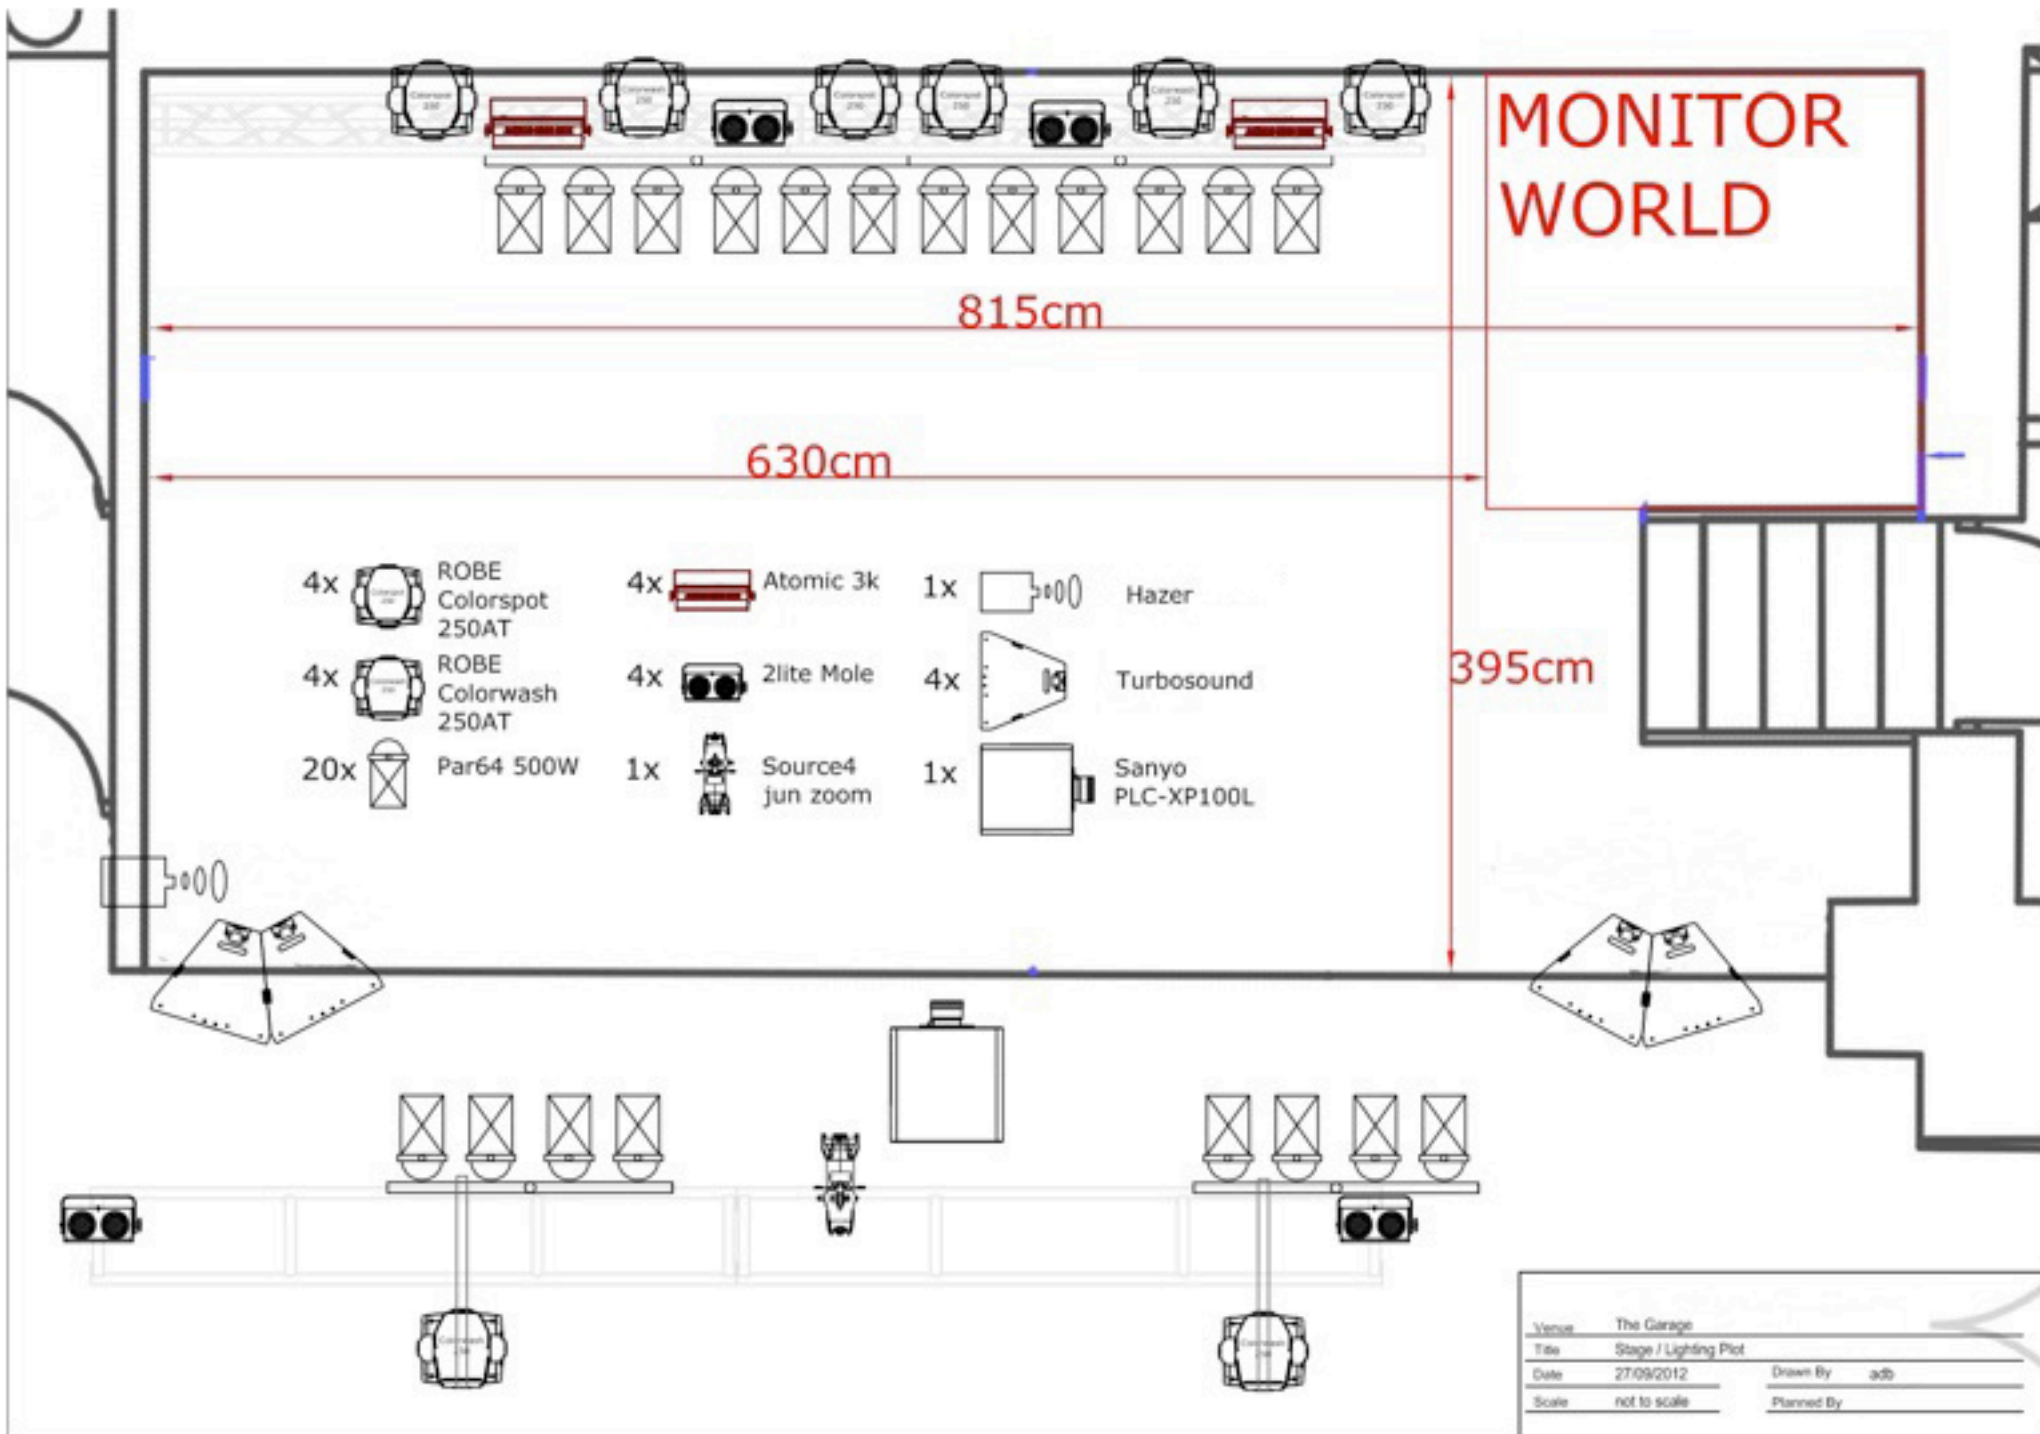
MONITOR WORLD

815cm

630cm

395cm

4x ROBE Colorspot 250AT

4x ROBE Colorwash 250AT

20x Par64 500W

4x Atomic 3k

4x 2lite Mole

1x Source4 jun zoom

1x Hazer

4x Turbosound

1x Sanyo PLC-XP100L

Venue The Garage
Title Stage / Lighting Plot
Date 27/09/2012 Drawn By adb
Scale not to scale Planned By